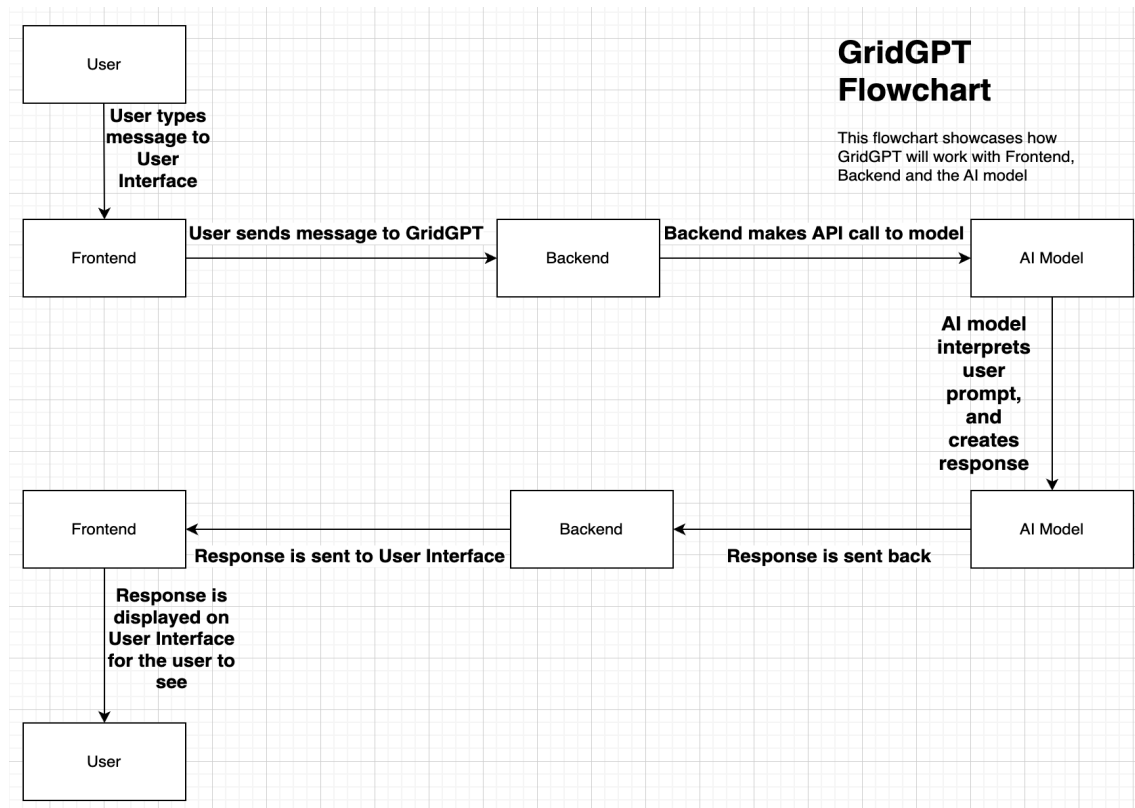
GridGPT Flowchart

This flowchart showcases how GridGPT will work with Frontend, Backend and the AI model

User

User types message to User Interface

Frontend

User sends message to GridGPT

Backend

Backend makes API call to model

AI Model

AI model interprets user prompt, and creates response

AI Model

Response is sent back

Backend

Response is sent to User Interface

Frontend

Response is displayed on User Interface for the user to see

User